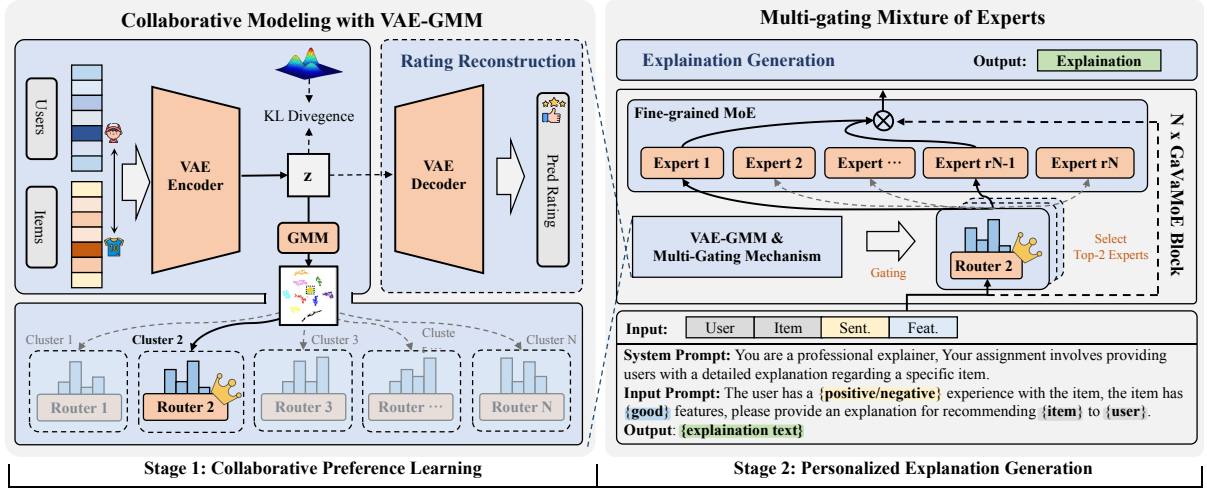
Collaborative Modeling with VAE-GMM

Users

Items

VAE Encoder

KL Divegence

z

GMM

Rating Reconstruction

VAE Decoder

Pred Rating

Cluster 1

Cluster 2

Cluster 3

Cluste

Cluster N

Router 1

Router 2

Router 3

Router ···

Router N

Stage 1: Collaborative Preference Learning

Multi-gating Mixture of Experts

Explanation Generation

Output: Explaination

Fine-grained MoE

Expert 1

Expert 2

Expert ···

Expert rN-1

Expert rN

N x GaVaMoE Block

VAE-GMM & Multi-Gating Mechanism

Gating

Router 2

Select Top-2 Experts

Input: User Item Sent. Feat.

System Prompt: You are a professional explainer, Your assignment involves providing users with a detailed explanation regarding a specific item.

Input Prompt: The user has a {positive/negative} experience with the item, the item has {good} features, please provide an explanation for recommending {item} to {user}.

Output: {explaination text}

Stage 2: Personalized Explanation Generation